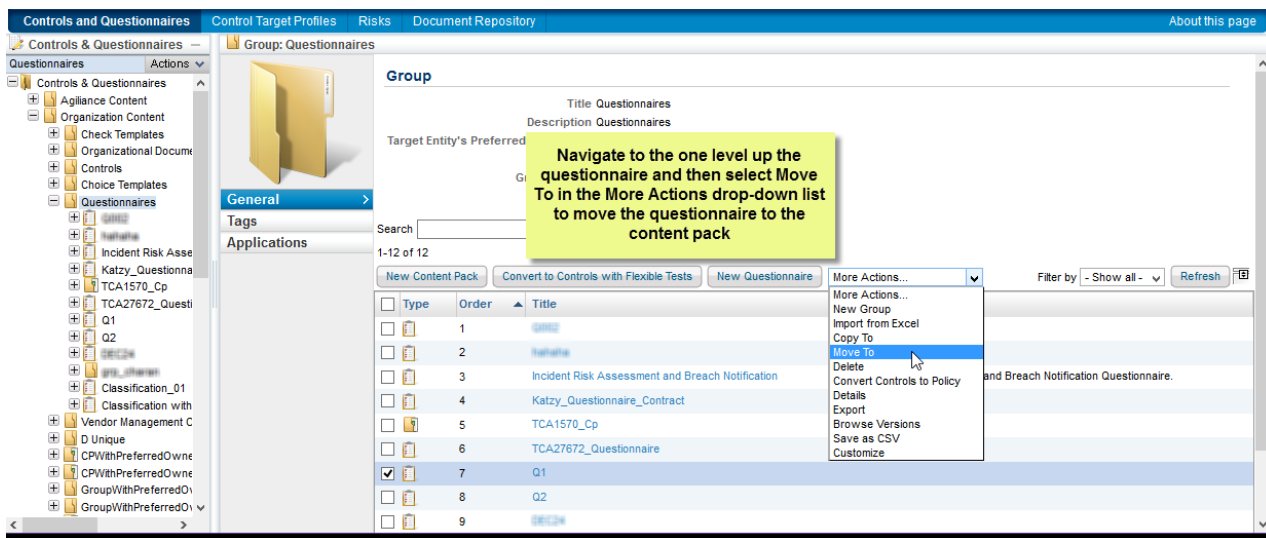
Controls and Questionnaires | Control Target Profiles | Risks | Document Repository | About this page

Controls & Questionnaires

Questionnaires | Actions

Controls & Questionnaires
Agiliance Content
Organization Content
Check Templates
Organizational Docume
Controls
Choice Templates
Questionnaires
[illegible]
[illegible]
Incident Risk Asse
Katzy_Questionna
TCA1570_Cp
TCA27672_Questi
Q1
Q2
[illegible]
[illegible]
Classification_01
Classification with
Vendor Management C
D Unique
CPWithPreferredOwne
CPWithPreferredOwne
GroupWithPreferredO
GroupWithPreferredO

Group: Questionnaires

General
Tags
Applications

Group

Title Questionnaires
Description Questionnaires
Target Entity's Preferred
Gr

Navigate to the one level up the questionnaire and then select Move To in the More Actions drop-down list to move the questionnaire to the content pack

Search
1-12 of 12

New Content Pack | Convert to Controls with Flexible Tests | New Questionnaire | More Actions... | Filter by | - Show all - | Refresh

More Actions...
New Group
Import from Excel
Copy To
Move To
Delete
Convert Controls to Policy
Details
Export
Browse Versions
Save as CSV
Customize

| | Type | Order | Title | |
|---|---|---|---|---|
| | | 1 | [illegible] | |
| | | 2 | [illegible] | |
| | | 3 | Incident Risk Assessment and Breach Notification | and Breach Notification Questionnaire. |
| | | 4 | Katzy_Questionnaire_Contract | |
| | | 5 | TCA1570_Cp | |
| | | 6 | TCA27672_Questionnaire | |
| ✓ | | 7 | Q1 | |
| | | 8 | Q2 | |
| | | 9 | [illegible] | |